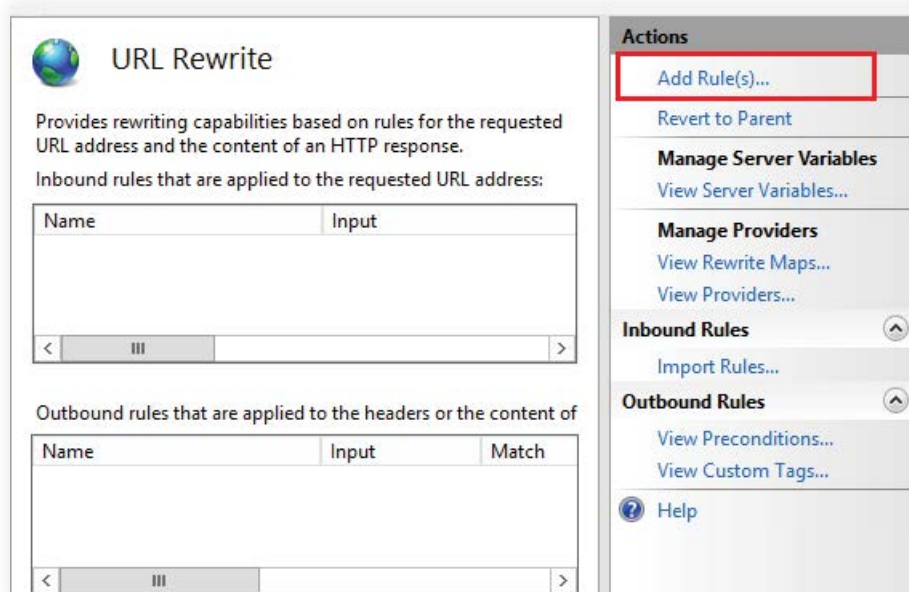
URL Rewrite

Provides rewriting capabilities based on rules for the requested URL address and the content of an HTTP response.

Inbound rules that are applied to the requested URL address:

| Name | Input |
|---|---|

Outbound rules that are applied to the headers or the content of

| Name | Input | Match |
|---|---|---|

Actions
Add Rule(s)...
Revert to Parent
Manage Server Variables
View Server Variables...
Manage Providers
View Rewrite Maps...
View Providers...
Inbound Rules
Import Rules...
Outbound Rules
View Preconditions...
View Custom Tags...
Help